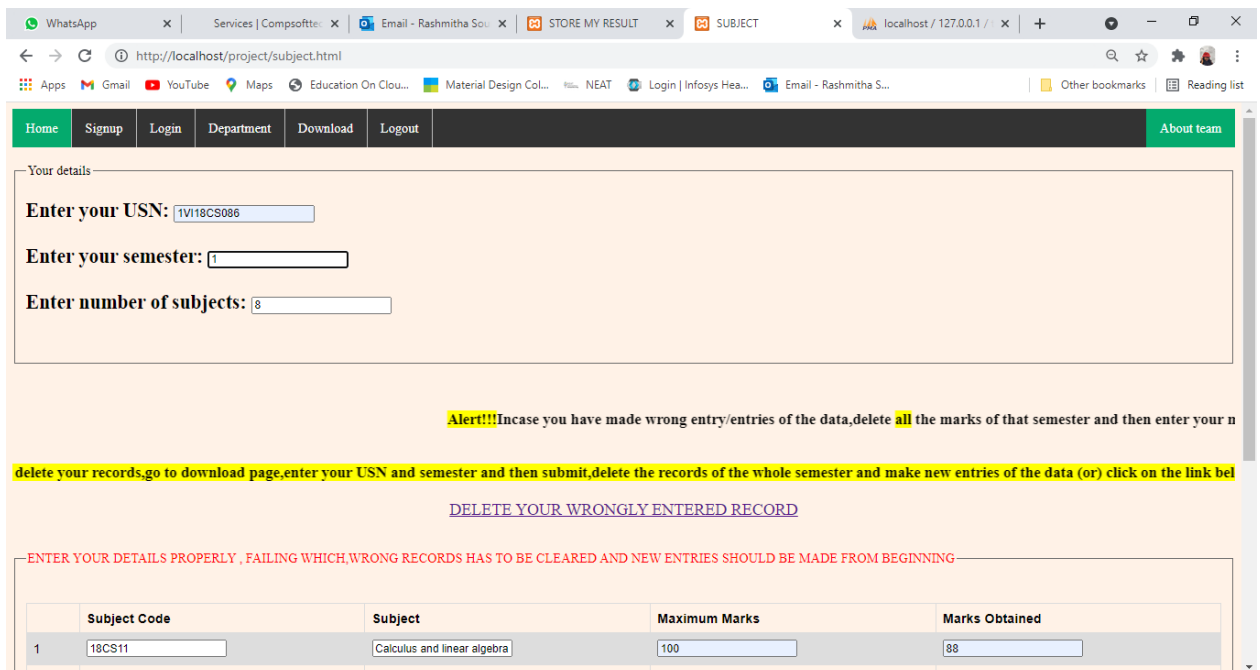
WhatsApp | Services | Compsofttec | Email - Rashmitha Sou | STORE MY RESULT | SUBJECT | localhost / 127.0.0.1 / | +

http://localhost/project/subject.html

Apps Gmail YouTube Maps Education On Clou... Material Design Col... NEAT Login | Infosys Hea... Email - Rashmitha S... Other bookmarks Reading list

Home Signup Login Department Download Logout About team

Your details

Enter your USN: 1VI18CS086

Enter your semester: 1

Enter number of subjects: 8

Alert!!!Incase you have made wrong entry/entries of the data,delete all the marks of that semester and then enter your m

delete your records,go to download page,enter your USN and semester and then submit,delete the records of the whole semester and make new entries of the data (or) click on the link bel

DELETE YOUR WRONGLY ENTERED RECORD

ENTER YOUR DETAILS PROPERLY , FAILING WHICH,WRONG RECORDS HAS TO BE CLEARED AND NEW ENTRIES SHOULD BE MADE FROM BEGINNING

| | Subject Code | Subject | Maximum Marks | Marks Obtained |
|---|---|---|---|---|
| 1 | 18CS11 | Calculus and linear algebra | 100 | 88 |